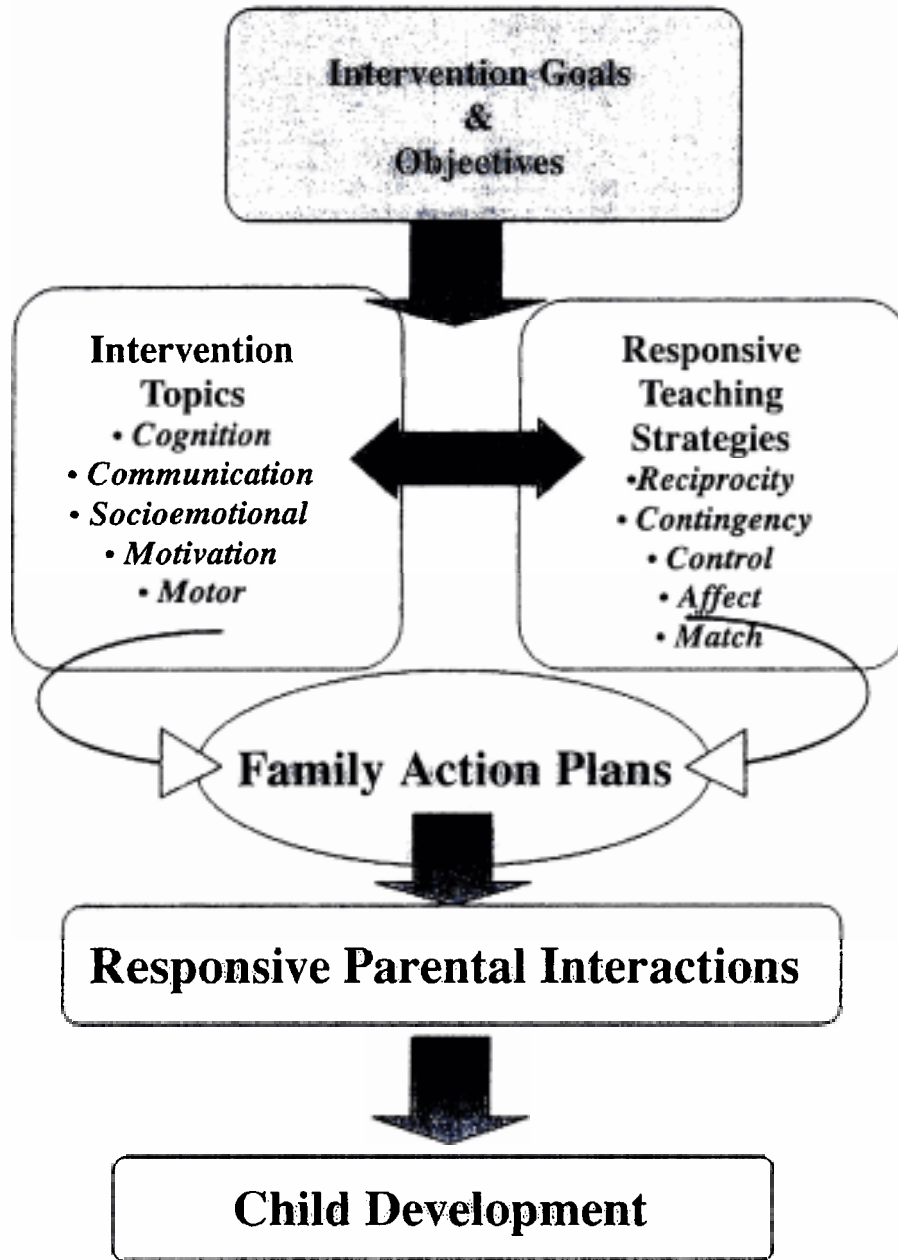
Intervention Goals & Objectives

Intervention Topics
• Cognition
• Communication
• Socioemotional
• Motivation
• Motor

Responsive Teaching Strategies
•Reciprocity
• Contingency
• Control
• Affect
• Match

Family Action Plans

Responsive Parental Interactions

Child Development